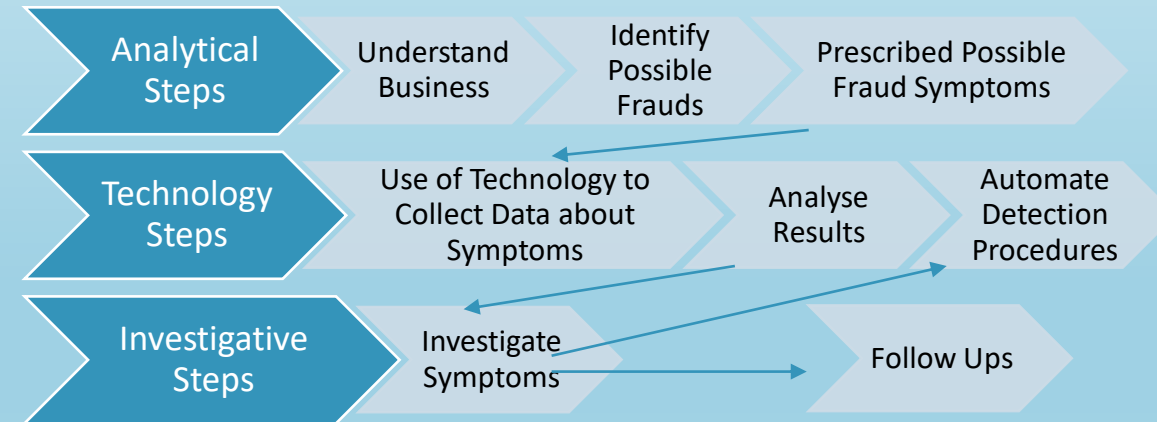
Analytical Steps

Understand Business

Identify Possible Frauds

Prescribed Possible Fraud Symptoms

Technology Steps

Use of Technology to Collect Data about Symptoms

Analyse Results

Automate Detection Procedures

Investigative Steps

Investigate Symptoms

Follow Ups